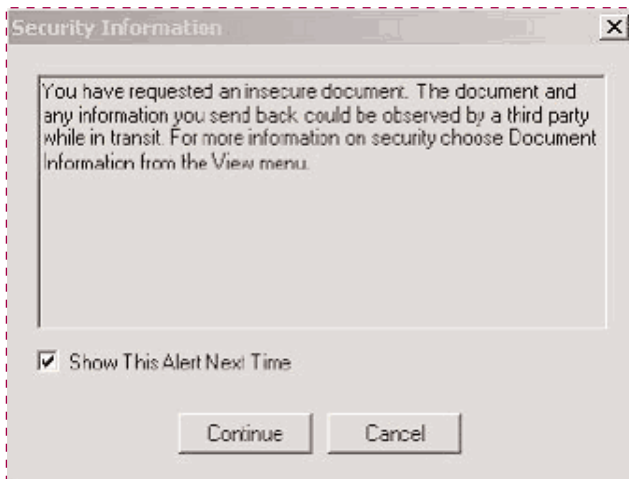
Security Information

X

You have requested an insecure document. The document and any information you send back could be observed by a third party while in transit. For more information on security choose Document Information from the View menu.

Show This Alert Next Time

Continue

Cancel